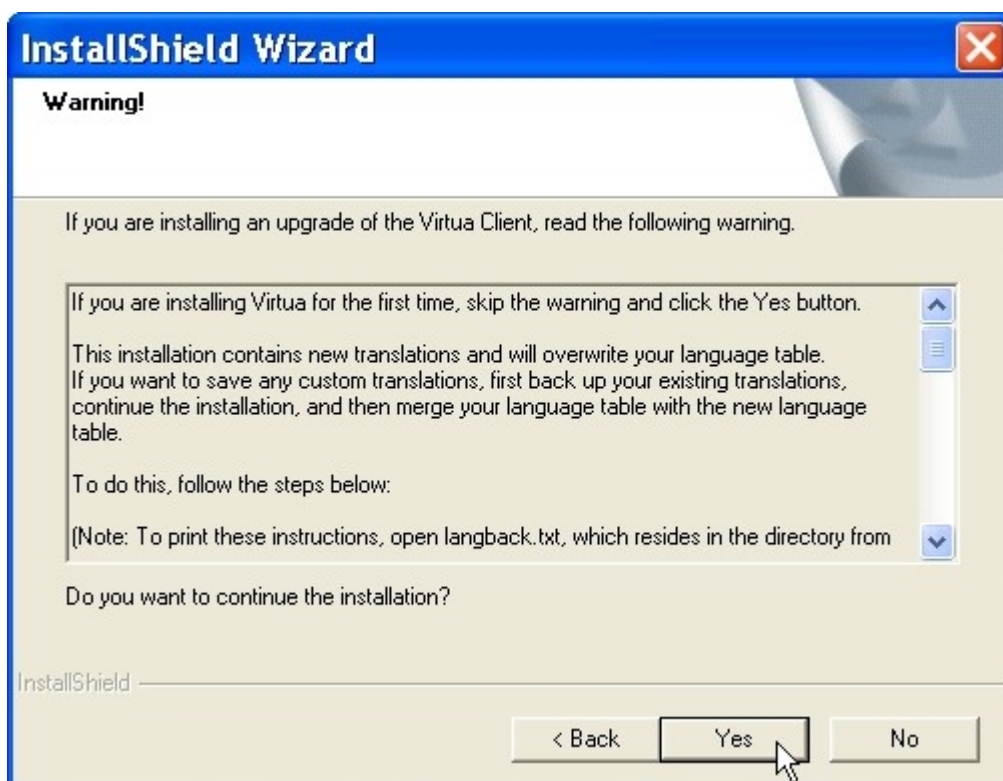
InstallShield Wizard

Warning!

If you are installing an upgrade of the Virtua Client, read the following warning.

If you are installing Virtua for the first time, skip the warning and click the Yes button.

This installation contains new translations and will overwrite your language table. If you want to save any custom translations, first back up your existing translations, continue the installation, and then merge your language table with the new language table.

To do this, follow the steps below:

(Note: To print these instructions, open langback.txt, which resides in the directory from

Do you want to continue the installation?

InstallShield

< Back

Yes

No